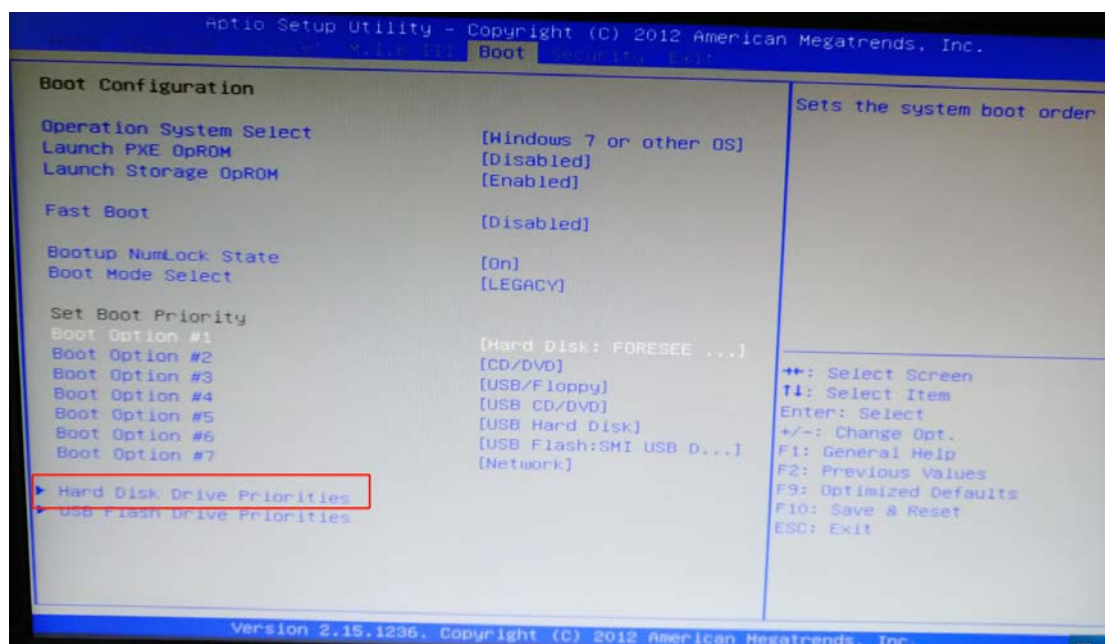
Aptio Setup Utility - Copyright (C) 2012 American Megatrends, Inc.
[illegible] M.I.B III Boot Security Exit

Boot Configuration

Operation System Select [Windows 7 or other OS]
Launch PXE OpROM [Disabled]
Launch Storage OpROM [Enabled]

Fast Boot [Disabled]

Bootup NumLock State [On]
Boot Mode Select [LEGACY]

Set Boot Priority
Boot Option #1 [Hard Disk: FORESEE ...]
Boot Option #2 [CD/DVD]
Boot Option #3 [USB/Floppy]
Boot Option #4 [USB CD/DVD]
Boot Option #5 [USB Hard Disk]
Boot Option #6 [USB Flash:SMI USB D...]
Boot Option #7 [Network]

▸ Hard Disk Drive Priorities
▸ USB Flash Drive Priorities

Sets the system boot order

→←: Select Screen
↑↓: Select Item
Enter: Select
+/-: Change Opt.
F1: General Help
F2: Previous Values
F9: Optimized Defaults
F10: Save & Reset
ESC: Exit

Version 2.15.1236. Copyright (C) 2012 American Megatrends, Inc.